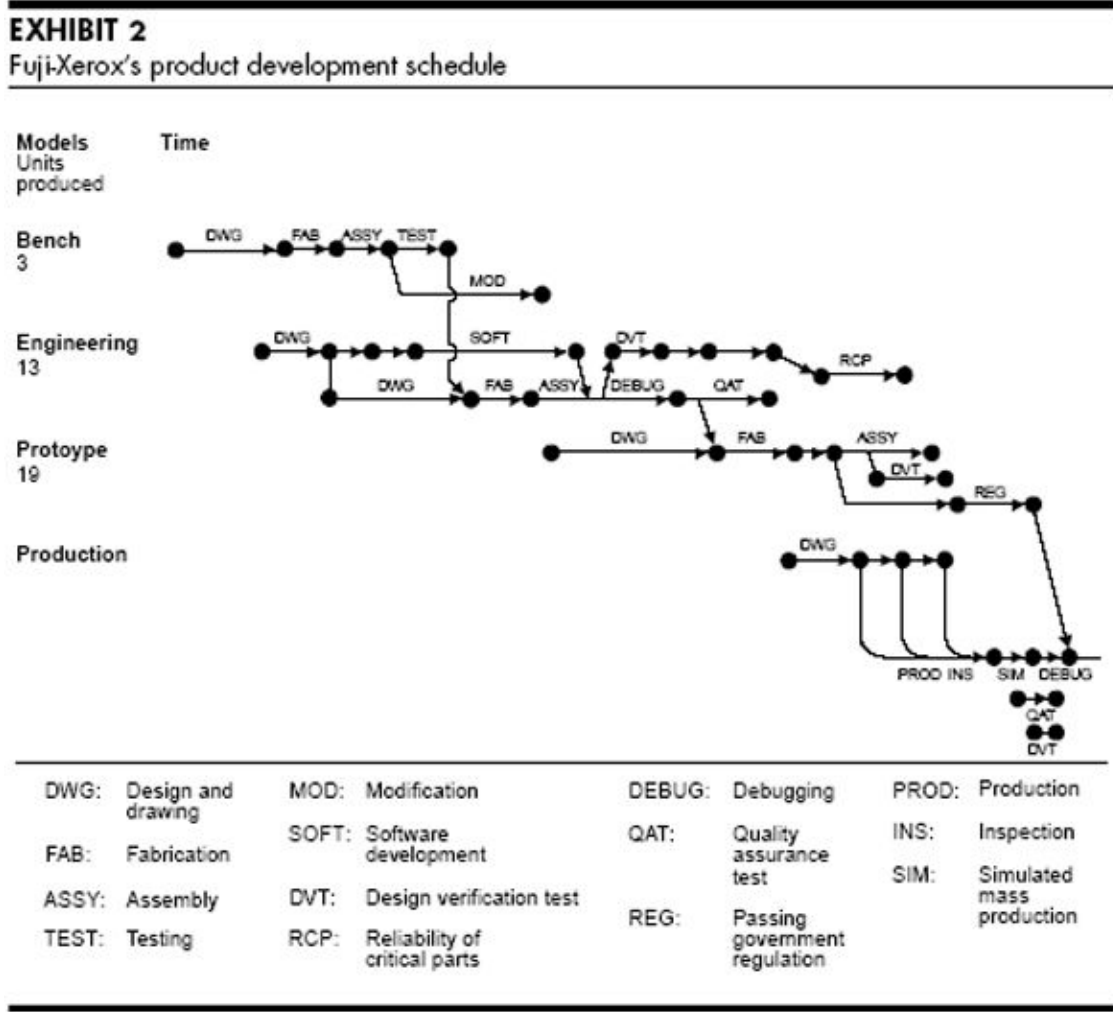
EXHIBIT 2
Fuji-Xerox's product development schedule

Models
Units produced

Time

Bench
3

DWG FAB ASSY TEST
MOD

Engineering
13

DWG SOFT DVT RCP
DWG FAB ASSY DEBUG QAT

Protoype
19

DWG FAB ASSY
DVT
REG

Production

DWG
PROD INS SIM DEBUG
QAT
DVT

DWG: Design and drawing
FAB: Fabrication
ASSY: Assembly
TEST: Testing
MOD: Modification
SOFT: Software development
DVT: Design verification test
RCP: Reliability of critical parts
DEBUG: Debugging
QAT: Quality assurance test
REG: Passing government regulation
PROD: Production
INS: Inspection
SIM: Simulated mass production